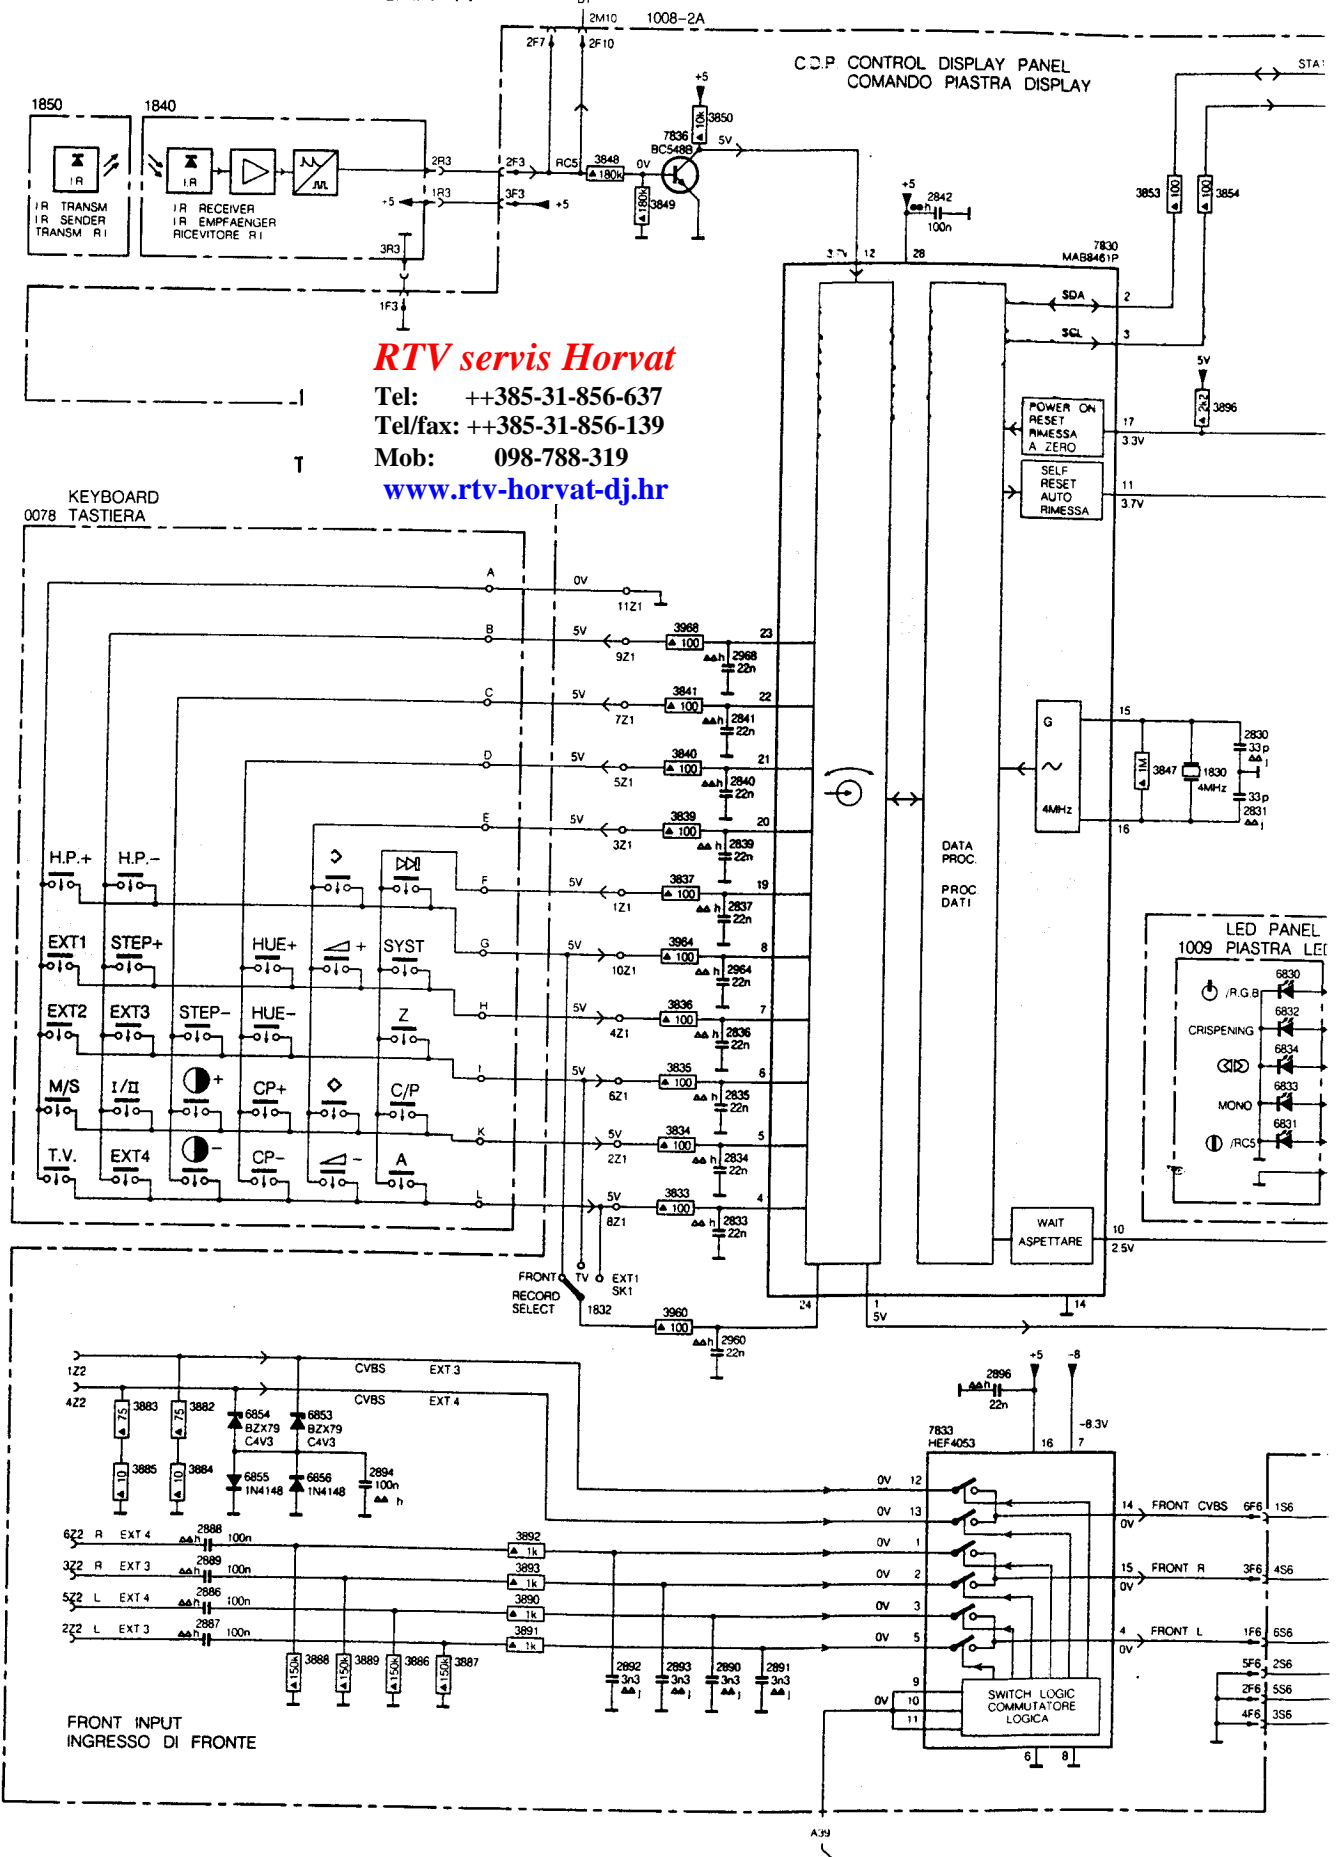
2M10 1008-2A
2F7 2F10
C.D.P CONTROL DISPLAY PANEL
COMANDO PIASTRA DISPLAY
STA
1850
1840
+5
10k 3850
7836 BC548B
5V
IR TRANSM
IR SENDER
TRANSM RI
IR RECEIVER
IR EMPFAENGER
RICEVITORE RI
2R3 2F3 RC5 3848 180k 0V
1R3 3F3 +5
+5
180k 3849
+5 2842 100n
3853 100 100 3854
3R3
1F3
12 28
7830 MAB8461P
SDA 2
SCL 3
RTV servis Horvat
Tel: ++385-31-856-637
Tel/fax: ++385-31-856-139
Mob: 098-788-319
www.rtv-horvat-dj.hr
5V
2k2 3896
POWER ON RESET RIMESSA A ZERO
17 3.3V
SELF RESET AUTO RIMESSA
11 3.7V
KEYBOARD
0078 TASTIERA
A 0V 11Z1
B 5V 9Z1 3968 100 23 2968 22n
C 5V 7Z1 3841 100 22 2841 22n
D 5V 5Z1 3840 100 21 2840 22n
E 5V 3Z1 3839 100 20 2839 22n
F 5V 1Z1 3837 100 19 2837 22n
G 5V 10Z1 3964 100 8 2964 22n
H 5V 4Z1 3836 100 7 2836 22n
I 5V 6Z1 3835 100 6 2835 22n
K 5V 2Z1 3834 100 5 2834 22n
L 5V 8Z1 3833 100 4 2833 22n
H.P.+ H.P.-
EXT1 STEP+ HUE+ + SYST
EXT2 EXT3 STEP- HUE- Z
M/S I/II + CP+ C/P
T.V. EXT4 - CP- - A
G 15
1M 3847 1830 4MHz
2830 33p
33p 2831
4MHz 16
DATA PROC.
PROC DATI
LED PANEL
1009 PIASTRA LE
6830 /R.G.B
CRISPENING 6832
6834
MONO 6833
6831 /RC5
WAIT ASPETTARE
10 2.5V
FRONT RECORD SELECT
TV EXT1 SK1
1832
3960 100 2960 22n
24 1 5V 14
1Z2 CVBS EXT 3
4Z2 CVBS EXT 4
75 3883 75 3882
6854 BZX79 C4V3
6853 BZX79 C4V3
10 3885 10 3884
6855 1N4148
6856 1N4148
2894 100n
2896 22n
+5 -8
7833 HEF4053
16 7 -8.3V
0V 12
0V 13
14 FRONT CVBS 6F6 1S6
0V
6Z2 R EXT 4 2888 100n 3892 1k 0V 1
3Z2 R EXT 3 2889 100n 3893 1k 0V 2
15 FRONT R 3F6 4S6
0V
5Z2 L EXT 4 2886 100n 3890 1k 0V 3
2Z2 L EXT 3 2887 100n 3891 1k 0V 5
4 FRONT L 1F6 6S6
0V
150k 3888 150k 3889 150k 3886 150k 3887
2892 3n3 2893 3n3 2890 3n3 2891 3n3
9
0V 10
11
SWITCH LOGIC COMMUTATORE LOGICA
5F6 2S6
2F6 5S6
4F6 3S6
6 8
FRONT INPUT
INGRESSO DI FRONTE
A39